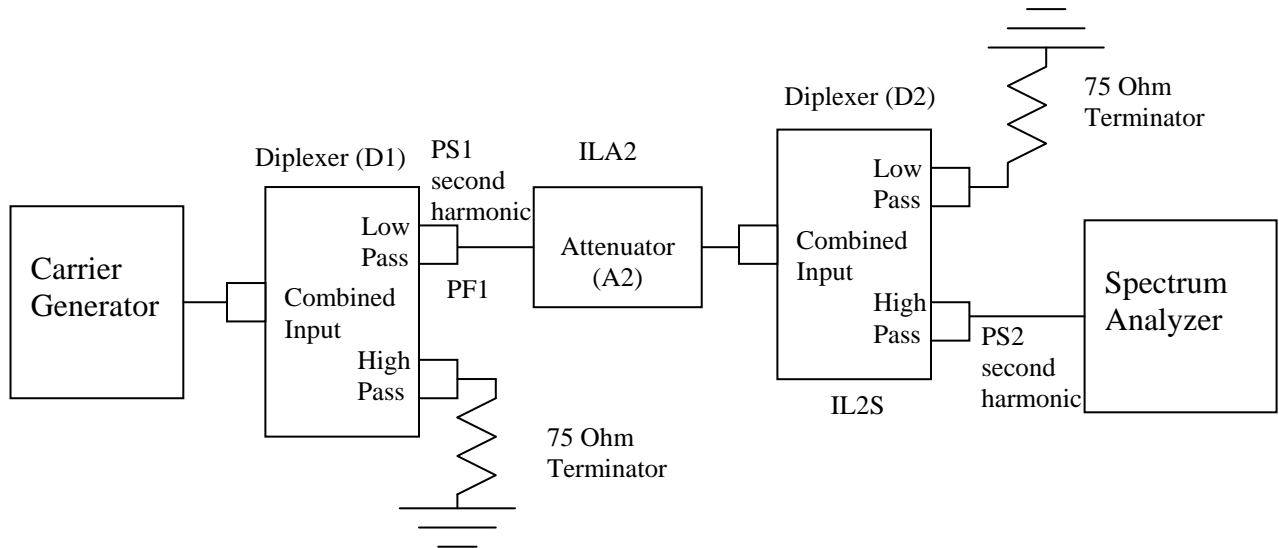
Carrier Generator

Diplexer (D1)

Combined Input

Low Pass

High Pass

PS1 second harmonic

PF1

75 Ohm Terminator

ILA2

Attenuator (A2)

Diplexer (D2)

Combined Input

Low Pass

High Pass

75 Ohm Terminator

IL2S

PS2 second harmonic

Spectrum Analyzer